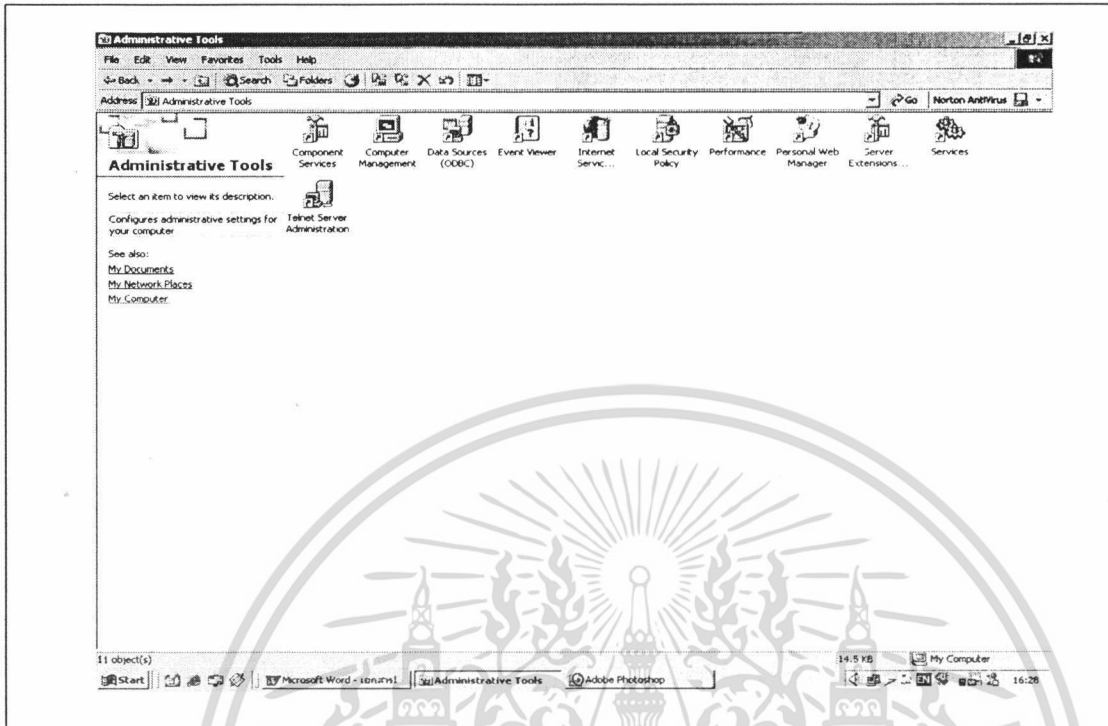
Administrative Tools

File Edit View Favorites Tools Help

Back Search Folders

Address Administrative Tools

Go Norton AntiVirus

Administrative Tools

Select an item to view its description.

Configures administrative settings for your computer

See also:
My Documents
My Network Places
My Computer

Component Services

Computer Management

Data Sources (ODBC)

Event Viewer

Internet Servic...

Local Security Policy

Performance

Personal Web Manager

Server Extensions...

Services

Telnet Server Administration

11 object(s)

14.5 KB

My Computer

Start

Microsoft Word - เอกสาร1

Administrative Tools

Adobe Photoshop

EN

16:28